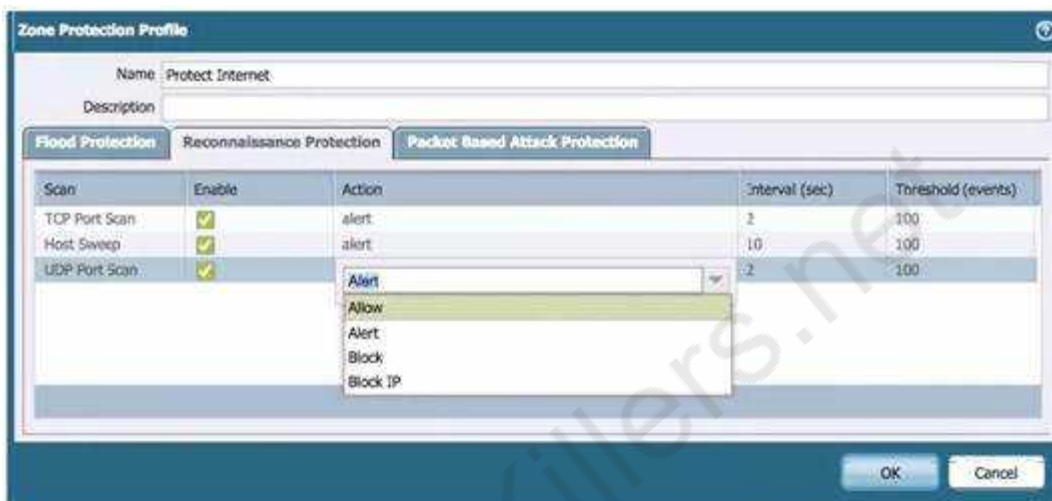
Zone Protection Profile

Name Protect Internet

Description

Flood Protection | Reconnaissance Protection | Packet Based Attack Protection

| Scan | Enable | Action | Interval (sec) | Threshold (events) |
|---|---|---|---|---|
| TCP Port Scan | ✓ | alert | 2 | 100 |
| Host Sweep | ✓ | alert | 10 | 100 |
| UDP Port Scan | ✓ | Alert | 2 | 100 |

Allow
Alert
Block
Block IP

illers.net

OK Cancel